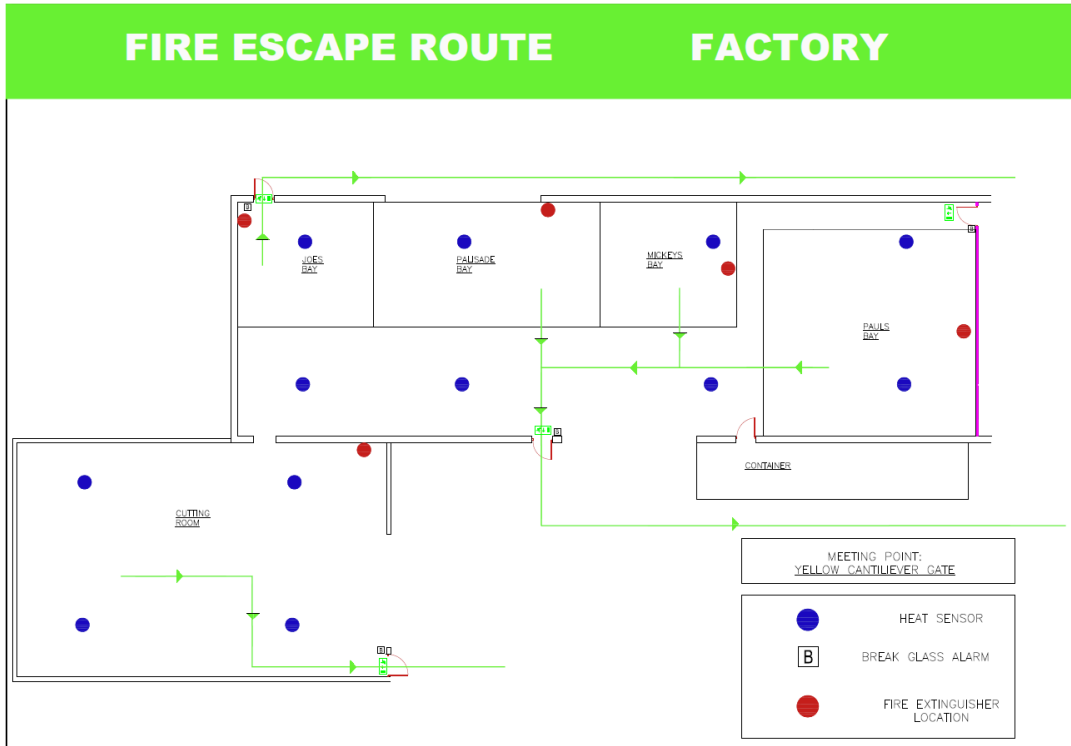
FIRE ESCAPE ROUTE FACTORY

B

JOES BAY

PALISADE BAY

MICKEYS BAY

PAULS BAY

B

CONTAINER

CUTTING ROOM

MEETING POINT:
YELLOW CANTILIEVER GATE

B

HEAT SENSOR

B BREAK GLASS ALARM

FIRE EXTINGUISHER LOCATION